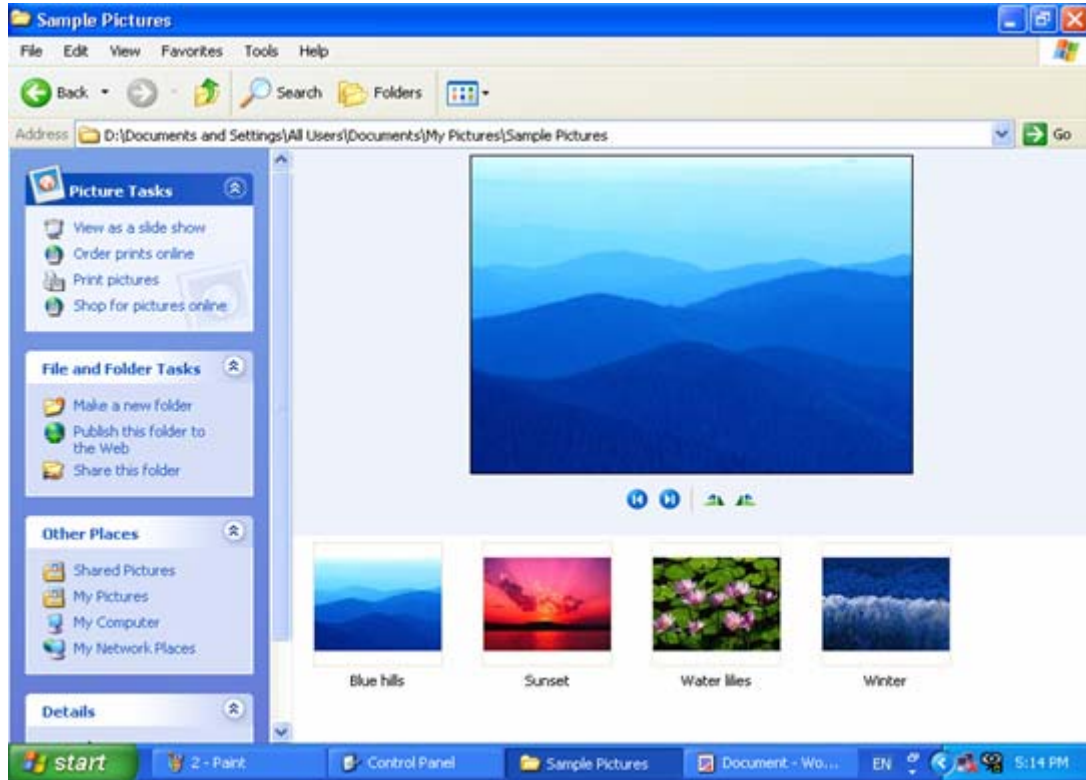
Sample Pictures

File Edit View Favorites Tools Help

Back Search Folders

Address D:\Documents and Settings\All Users\Documents\My Pictures\Sample Pictures Go

Picture Tasks

View as a slide show
Order prints online
Print pictures
Shop for pictures online

File and Folder Tasks

Make a new folder
Publish this folder to the Web
Share this folder

Other Places

Shared Pictures
My Pictures
My Computer
My Network Places

Details

Blue hills

Sunset

Water lilies

Winter

start 2 - Paint Control Panel Sample Pictures Document - Wo... EN 5:14 PM